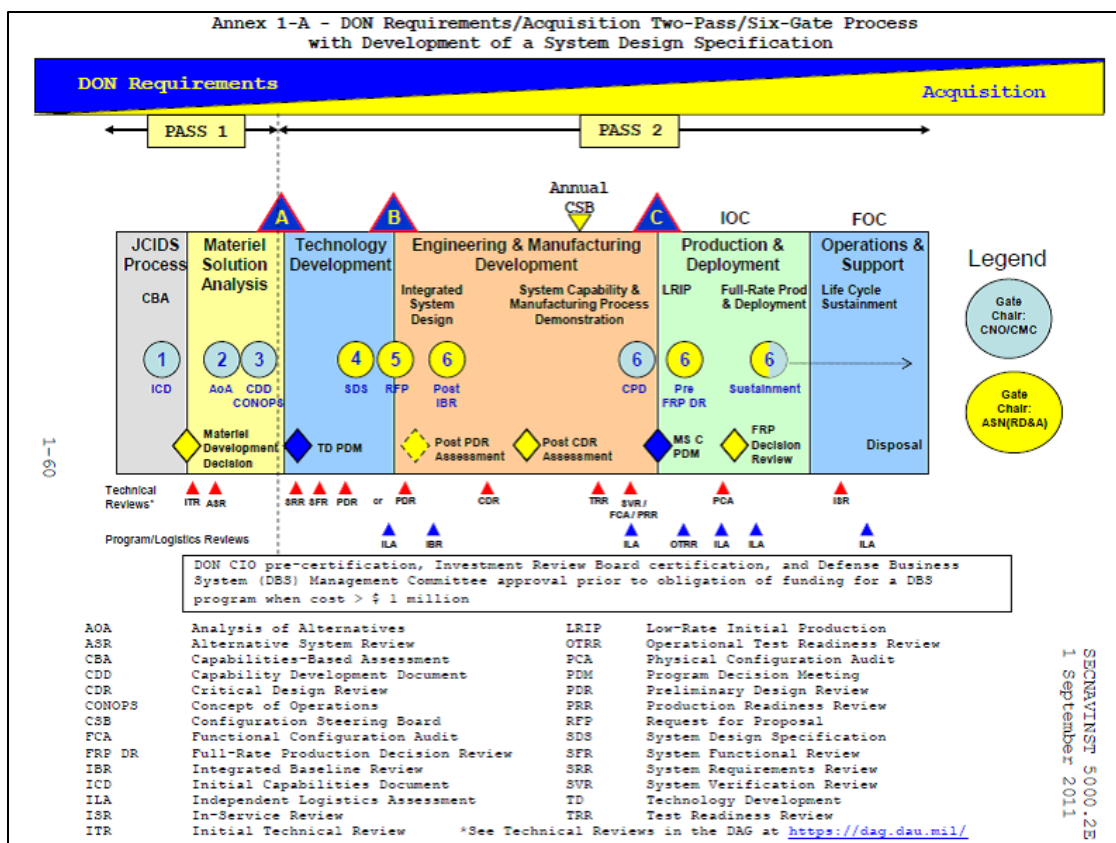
Annex 1-A - DON Requirements/Acquisition Two-Pass/Six-Gate Process with Development of a System Design Specification

DON Requirements

Acquisition

PASS 1

PASS 2

A

B

Annual CSB

C

IOC

FOC

JCIDS Process

CBA

Materiel Solution Analysis

Technology Development

Engineering & Manufacturing Development

Integrated System Design

System Capability & Manufacturing Process Demonstration

Production & Deployment

LRIP

Full-Rate Prod & Deployment

Operations & Support

Life Cycle Sustainment

Legend

Gate Chair: CNO/CMC

Gate Chair: ASN(RD&A)

1
ICD

2
AoA

3
CDD CONOPS

4
SDS

5
RFP

6
Post IBR

6
CPD

6
Pre FRP DR

6
Sustainment

Materiel Development Decision

TD PDM

Post PDR Assessment

Post CDR Assessment

MS C PDM

FRP Decision Review

Disposal

1-60

Technical Reviews*

ITR ASR SRR SFR PDR or PDR CDR TRR SVR / FCA / PRR PCA ISR

Program/Logistics Reviews

ILA IBR ILA OTRR ILA ILA ILA

DON CIO pre-certification, Investment Review Board certification, and Defense Business System (DBS) Management Committee approval prior to obligation of funding for a DBS program when cost > $ 1 million

AOA Analysis of Alternatives
ASR Alternative System Review
CBA Capabilities-Based Assessment
CDD Capability Development Document
CDR Critical Design Review
CONOPS Concept of Operations
CSB Configuration Steering Board
FCA Functional Configuration Audit
FRP DR Full-Rate Production Decision Review
IBR Integrated Baseline Review
ICD Initial Capabilities Document
ILA Independent Logistics Assessment
ISR In-Service Review
ITR Initial Technical Review

LRIP Low-Rate Initial Production
OTRR Operational Test Readiness Review
PCA Physical Configuration Audit
PDM Program Decision Meeting
PDR Preliminary Design Review
PRR Production Readiness Review
RFP Request for Proposal
SDS System Design Specification
SFR System Functional Review
SRR System Requirements Review
SVR System Verification Review
TD Technology Development
TRR Test Readiness Review
*See Technical Reviews in the DAG at https://dag.dau.mil/

SECNAVINST 5000.2E
1 September 2011